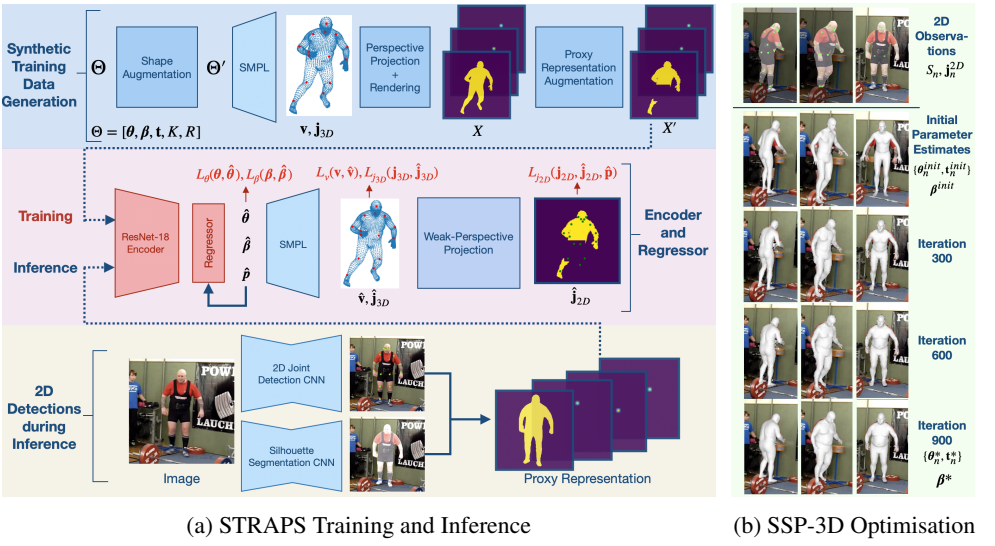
Synthetic Training Data Generation

$\Theta$

Shape Augmentation

$\Theta'$

SMPL

Perspective Projection + Rendering

Proxy Representation Augmentation

$\Theta = [\boldsymbol{\theta}, \boldsymbol{\beta}, \mathbf{t}, K, R]$

$\mathbf{v}, \mathbf{j}_{3D}$

$X$

$X'$

$L_{\theta}(\boldsymbol{\theta}, \hat{\boldsymbol{\theta}}), L_{\beta}(\boldsymbol{\beta}, \hat{\boldsymbol{\beta}})$

$L_{v}(\mathbf{v}, \hat{\mathbf{v}}), L_{j_{3D}}(\mathbf{j}_{3D}, \hat{\mathbf{j}}_{3D})$

$L_{j_{2D}}(\mathbf{j}_{2D}, \hat{\mathbf{j}}_{2D}, \hat{\mathbf{p}})$

Training

Inference

ResNet-18 Encoder

Regressor

$\hat{\boldsymbol{\theta}}$

$\hat{\boldsymbol{\beta}}$

$\hat{\mathbf{p}}$

SMPL

Weak-Perspective Projection

$\hat{\mathbf{v}}, \hat{\mathbf{j}}_{3D}$

$\hat{\mathbf{j}}_{2D}$

Encoder and Regressor

2D Detections during Inference

POW

LAUCH

Image

2D Joint Detection CNN

Silhouette Segmentation CNN

Proxy Representation

(a) STRAPS Training and Inference

2D Observations

$S_n, \mathbf{j}_n^{2D}$

Initial Parameter Estimates

$\{\theta_n^{init}, \mathbf{t}_n^{init}\}$

$\boldsymbol{\beta}^{init}$

Iteration 300

Iteration 600

Iteration 900

$\{\theta_n^{*}, \mathbf{t}_n^{*}\}$

$\boldsymbol{\beta}^{*}$

(b) SSP-3D Optimisation